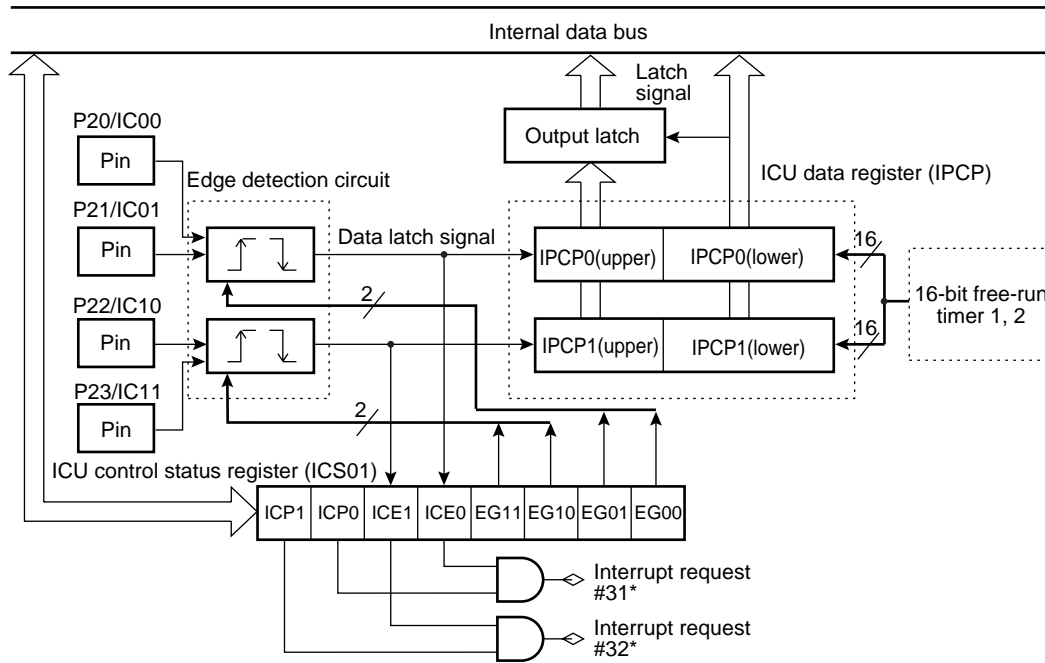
Internal data bus

Latch signal

Output latch

P20/IC00

Pin

Edge detection circuit

ICU data register (IPCP)

P21/IC01

Pin

Data latch signal

IPCP0(upper)

IPCP0(lower)

16

P22/IC10

2

16-bit free-run timer 1, 2

Pin

16

IPCP1(upper)

IPCP1(lower)

P23/IC11

2

Pin

ICU control status register (ICS01)

| ICP1 | ICP0 | ICE1 | ICE0 | EG11 | EG10 | EG01 | EG00 |
|---|---|---|---|---|---|---|---|

Interrupt request #31*

Interrupt request #32*